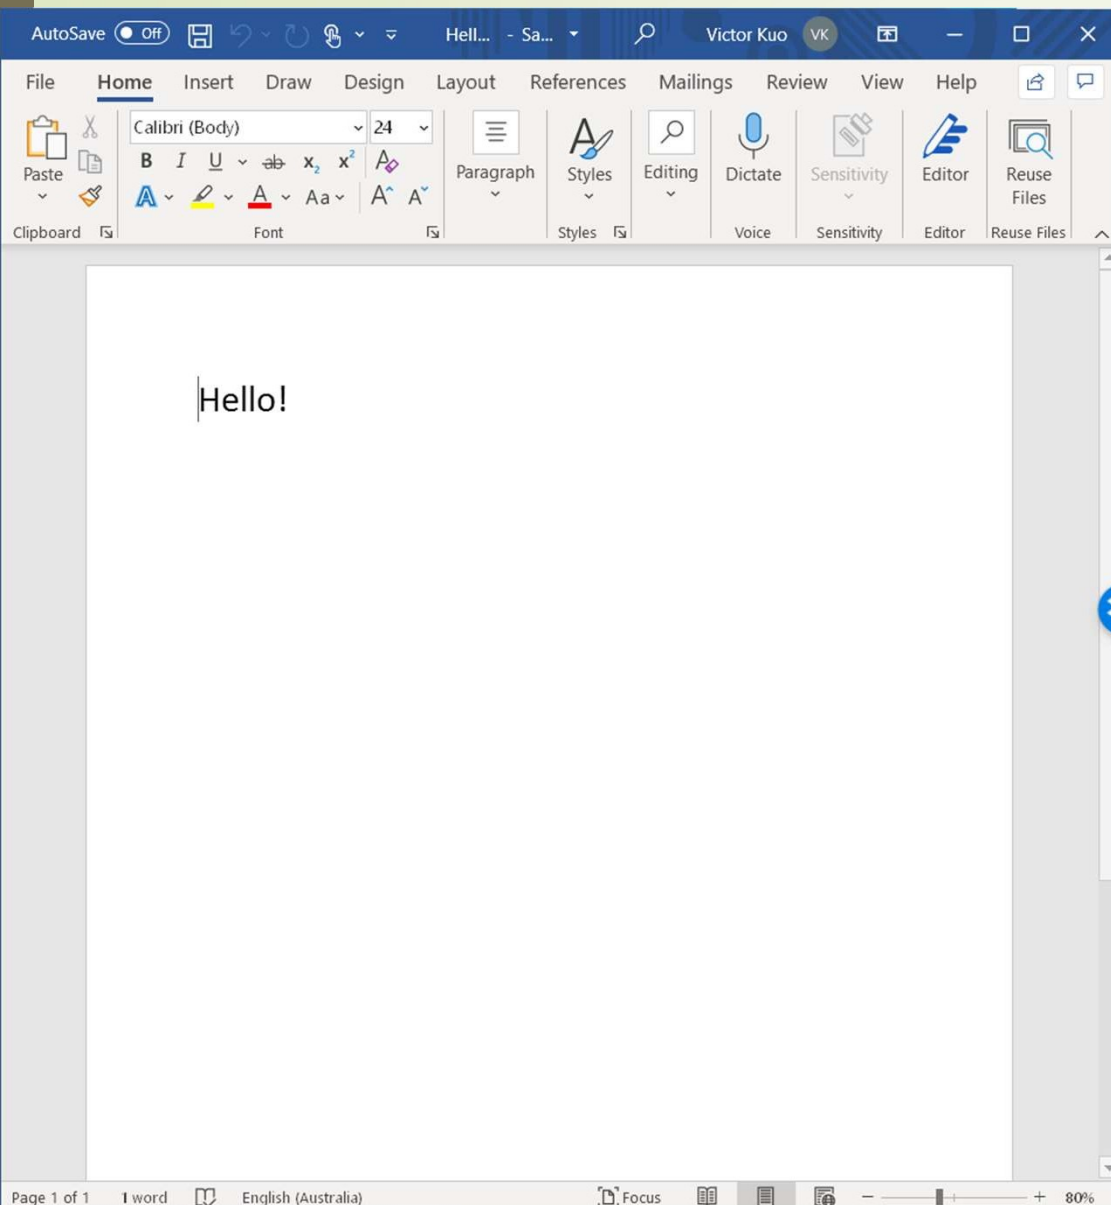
AutoSave Off Hell... - Sa... Victor Kuo VK

File Home Insert Draw Design Layout References Mailings Review View Help

Paste
Calibri (Body) 24
B I U ab $x_2$ $x^2$
A Aa A^ A
Paragraph
Styles
Editing
Dictate
Sensitivity
Editor
Reuse Files

Clipboard Font Styles Voice Sensitivity Editor Reuse Files

Hello!

Page 1 of 1 1 word English (Australia) Focus 80%